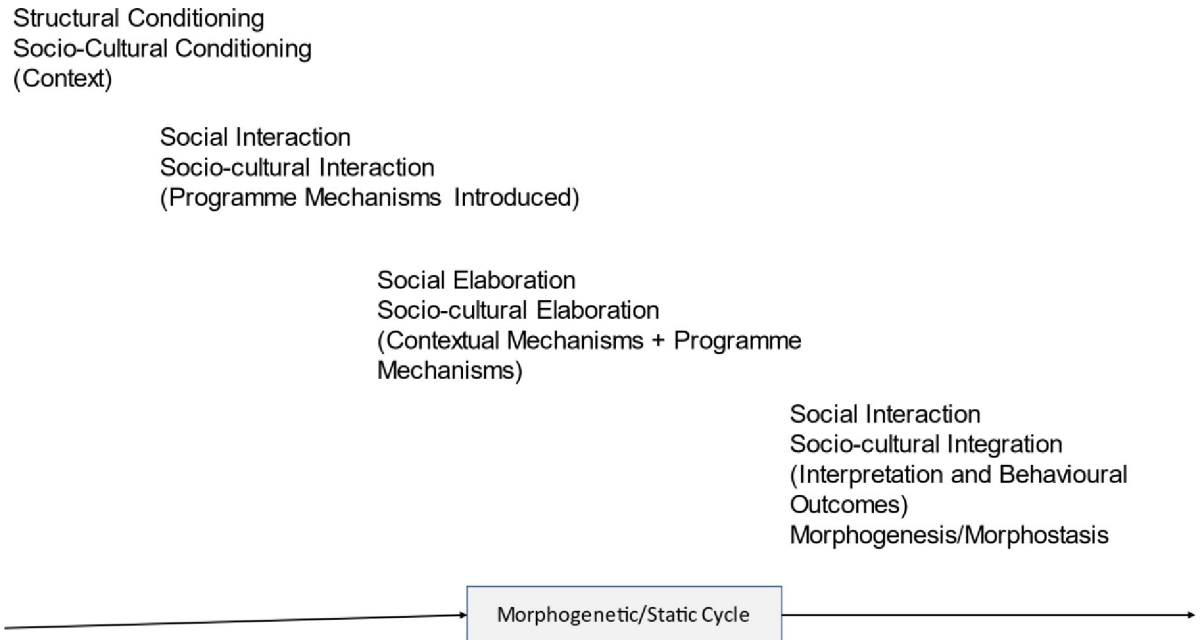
Structural Conditioning
Socio-Cultural Conditioning
(Context)

Social Interaction
Socio-cultural Interaction
(Programme Mechanisms Introduced)

Social Elaboration
Socio-cultural Elaboration
(Contextual Mechanisms + Programme Mechanisms)

Social Interaction
Socio-cultural Integration
(Interpretation and Behavioural Outcomes)
Morphogenesis/Morphostasis

Morphogenetic/Static Cycle